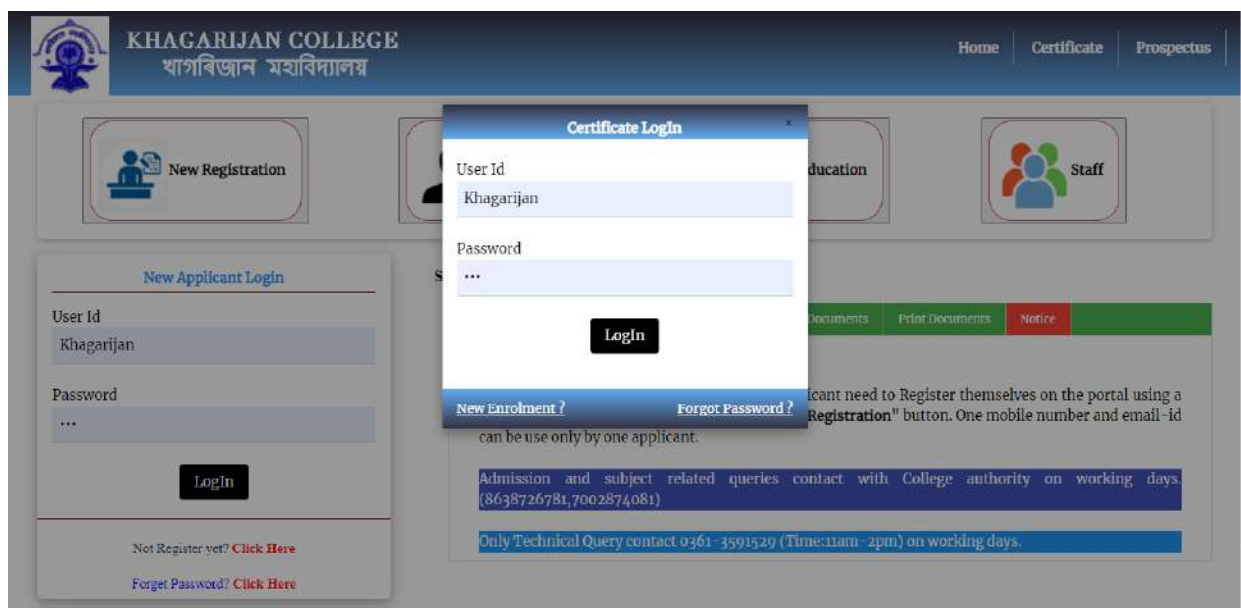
KHAGARIJAN COLLEGE
খাগৰিজান মহাবিদ্যালয়

Home | Certificate | Prospectus

New Registration

ducation

Staff

Certificate Login

×

User Id

Khagarijan

Password

•••

LogIn

New Enrolment ?

Forgot Password ?

New Applicant Login

User Id

Khagarijan

Password

•••

LogIn

Not Register yet? Click Here

Forget Password? Click Here

S

Documents | Print Documents | Notice

icant need to Register themselves on the portal using a Registration" button. One mobile number and email-id can be use only by one applicant.

Admission and subject related queries contact with College authority on working days. (8638726781,7002874081)

Only Technical Query contact 0361-3591529 (Time:11am-2pm) on working days.